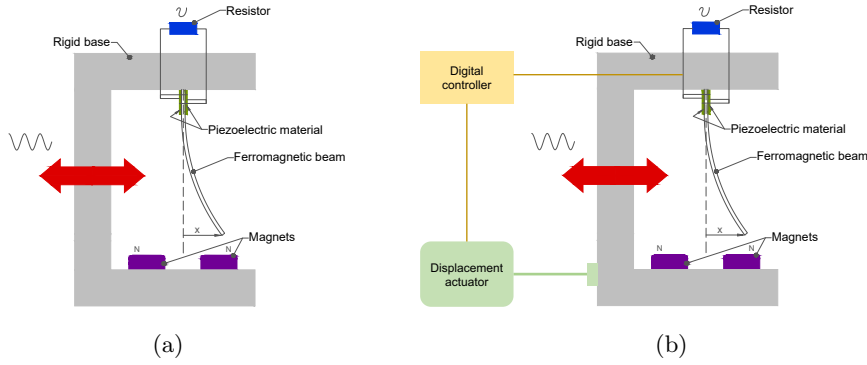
$\mathcal{V}$ Resistor

Rigid base

Piezoelectric material

Ferromagnetic beam

x

N N Magnets

(a)

Digital controller

$\mathcal{V}$ Resistor

Rigid base

Piezoelectric material

Ferromagnetic beam

x

Displacement actuator

N N Magnets

(b)